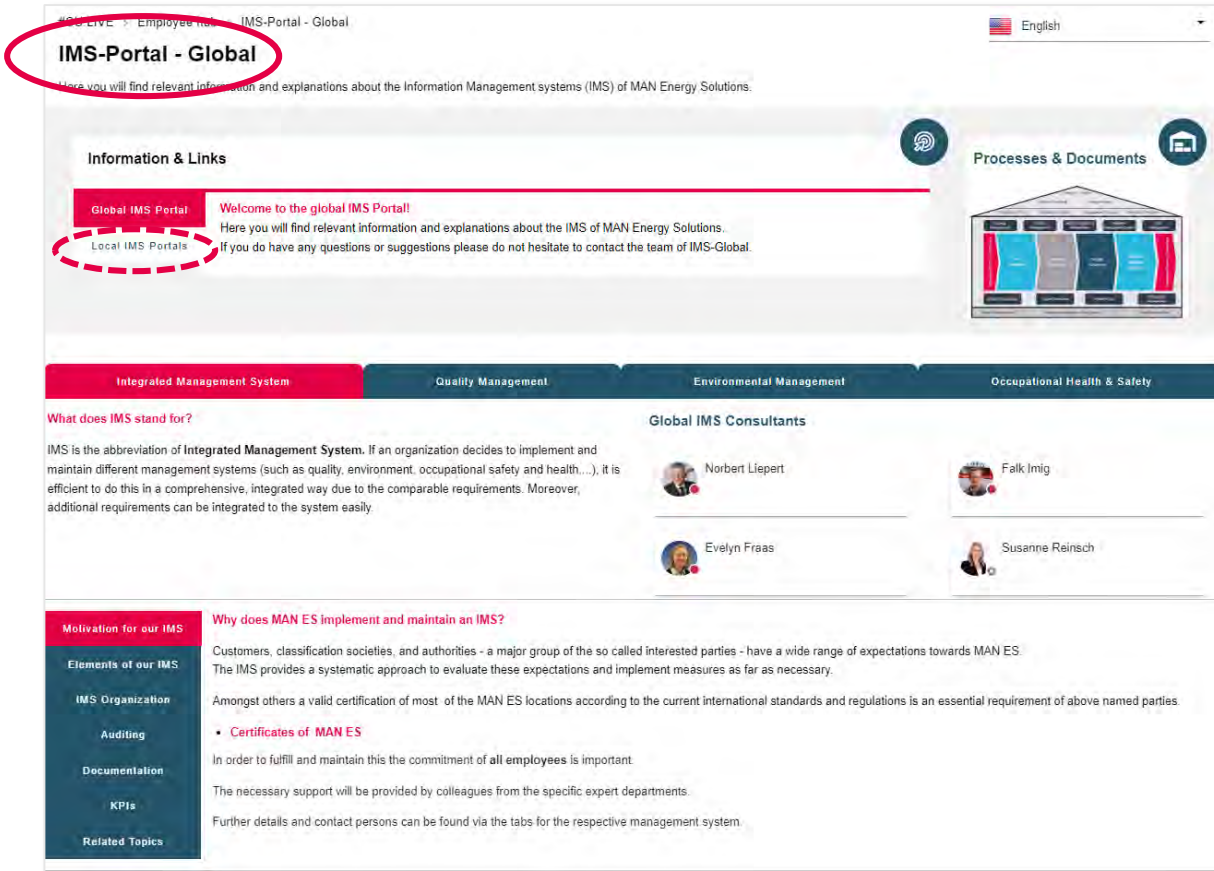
#GO-LIVE > Employee hub > IMS-Portal - Global

English

IMS-Portal - Global

Here you will find relevant information and explanations about the Information Management systems (IMS) of MAN Energy Solutions.

Information & Links

Processes & Documents

Global IMS Portal

Local IMS Portals

Welcome to the global IMS Portal!
Here you will find relevant information and explanations about the IMS of MAN Energy Solutions.
If you do have any questions or suggestions please do not hesitate to contact the team of IMS-Global.

Integrated Management System | Quality Management | Environmental Management | Occupational Health & Safety

What does IMS stand for?

IMS is the abbreviation of **Integrated Management System.** If an organization decides to implement and maintain different management systems (such as quality, environment, occupational safety and health....), it is efficient to do this in a comprehensive, integrated way due to the comparable requirements. Moreover, additional requirements can be integrated to the system easily.

Global IMS Consultants

Norbert Liepert

Falk Imig

Evelyn Fraas

Susanne Reinsch

Motivation for our IMS
Elements of our IMS
IMS Organization
Auditing
Documentation
KPIs
Related Topics

Why does MAN ES implement and maintain an IMS?

Customers, classification societies, and authorities - a major group of the so called interested parties - have a wide range of expectations towards MAN ES.
The IMS provides a systematic approach to evaluate these expectations and implement measures as far as necessary.

Amongst others a valid certification of most of the MAN ES locations according to the current international standards and regulations is an essential requirement of above named parties.

- Certificates of MAN ES

In order to fulfill and maintain this the commitment of **all employees** is important.

The necessary support will be provided by colleagues from the specific expert departments.

Further details and contact persons can be found via the tabs for the respective management system.